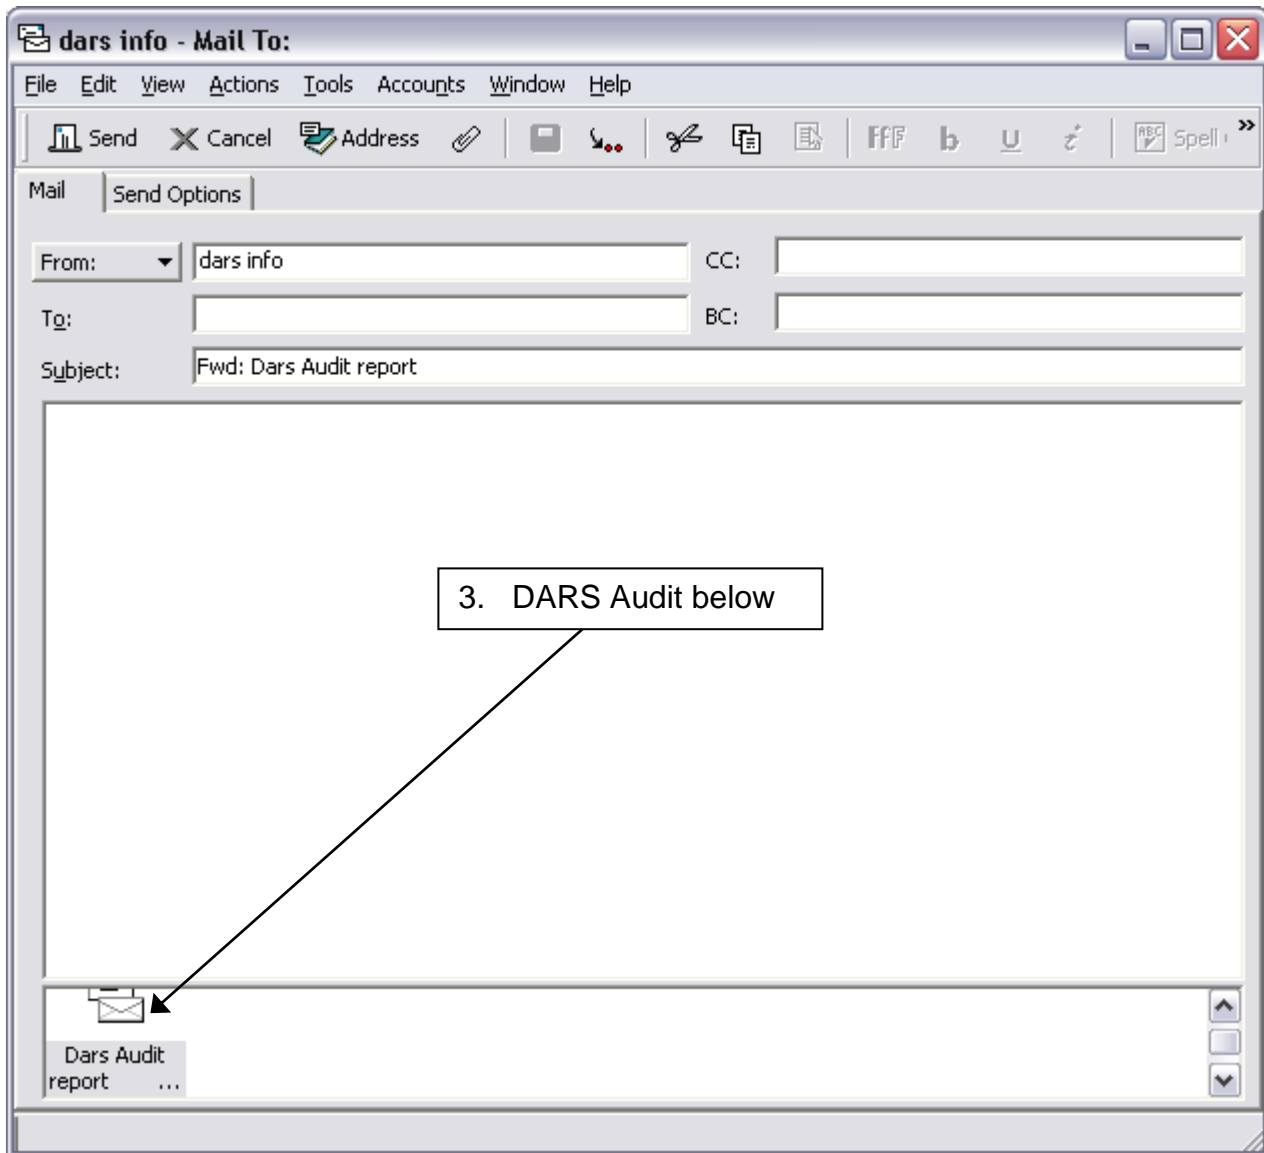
dars info - Mail To:

File Edit View Actions Tools Accounts Window Help

Send Cancel Address FFF b U Spell

Mail Send Options

From: dars info CC:

To: BC:

Subject: Fwd: Dars Audit report

3. DARS Audit below

Dars Audit report ...